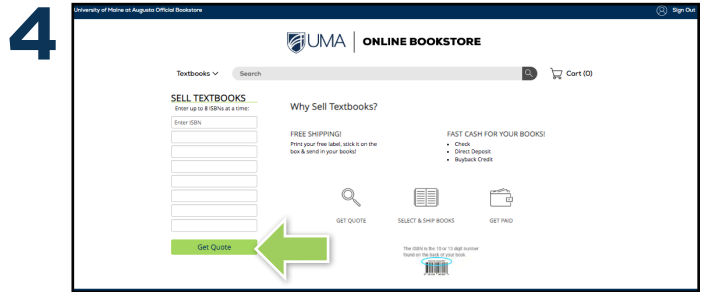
4

University of Maine at Augusta Official Bookstore

Sign Out

UMA | ONLINE BOOKSTORE

Textbooks

Search

Cart (0)

SELL TEXTBOOKS

Enter up to 8 ISBNs at a time:

Enter ISBN

Get Quote

Why Sell Textbooks?

FREE SHIPPING!

Print your free label, stick it on the box & send in your books!

FAST CASH FOR YOUR BOOKS!

- Check
- Direct Deposit
- Buyback Credit

GET QUOTE

SELECT & SHIP BOOKS

GET PAID

The ISBN is the 10 or 13 digit number found on the back of your book.